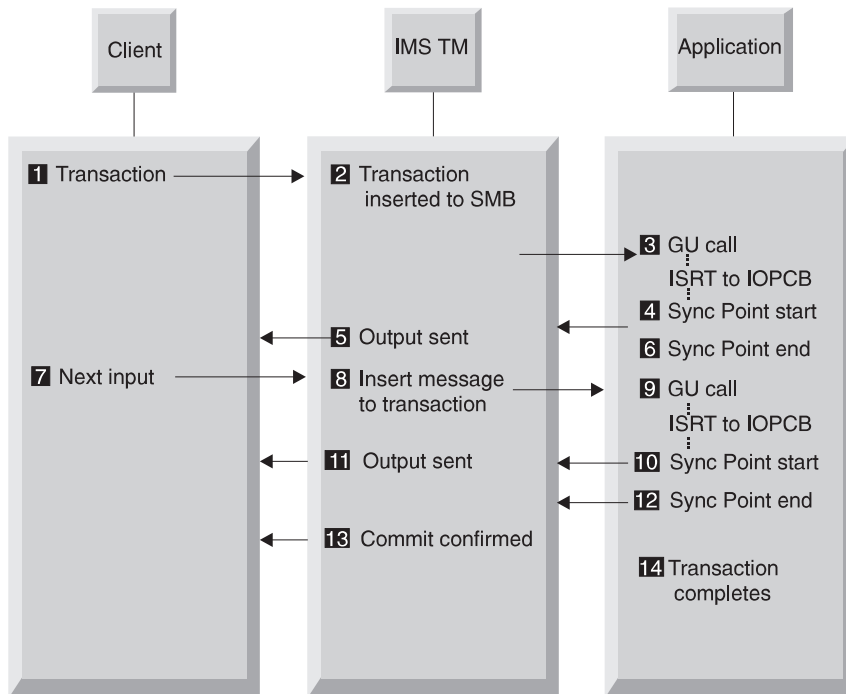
Client

IMS TM

Application

1 Transaction

2 Transaction inserted to SMB

3 GU call

ISRT to IOPCB

4 Sync Point start

5 Output sent

6 Sync Point end

7 Next input

8 Insert message to transaction

9 GU call

ISRT to IOPCB

11 Output sent

10 Sync Point start

12 Sync Point end

13 Commit confirmed

14 Transaction completes